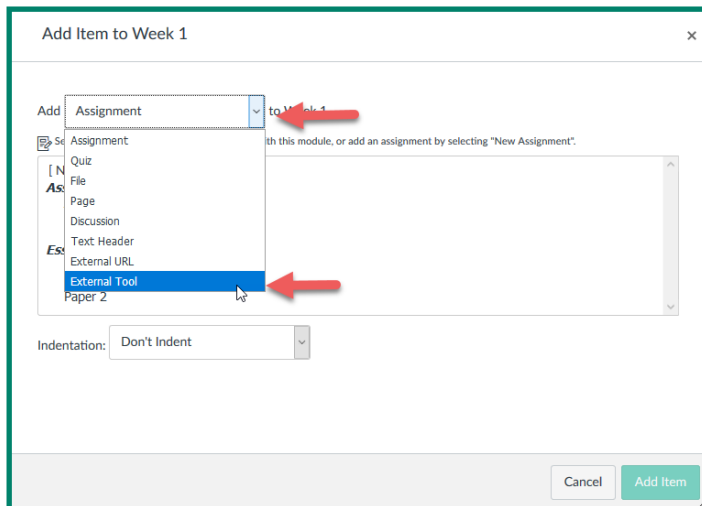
Add Item to Week 1

×

Add Assignment to Week 1

Se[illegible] with this module, or add an assignment by selecting "New Assignment".

Assignment
Quiz
File
Page
Discussion
Text Header
External URL
External Tool

[ N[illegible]
Ass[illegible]

Ess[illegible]
Paper 2

Indentation: Don't Indent

Cancel

Add Item